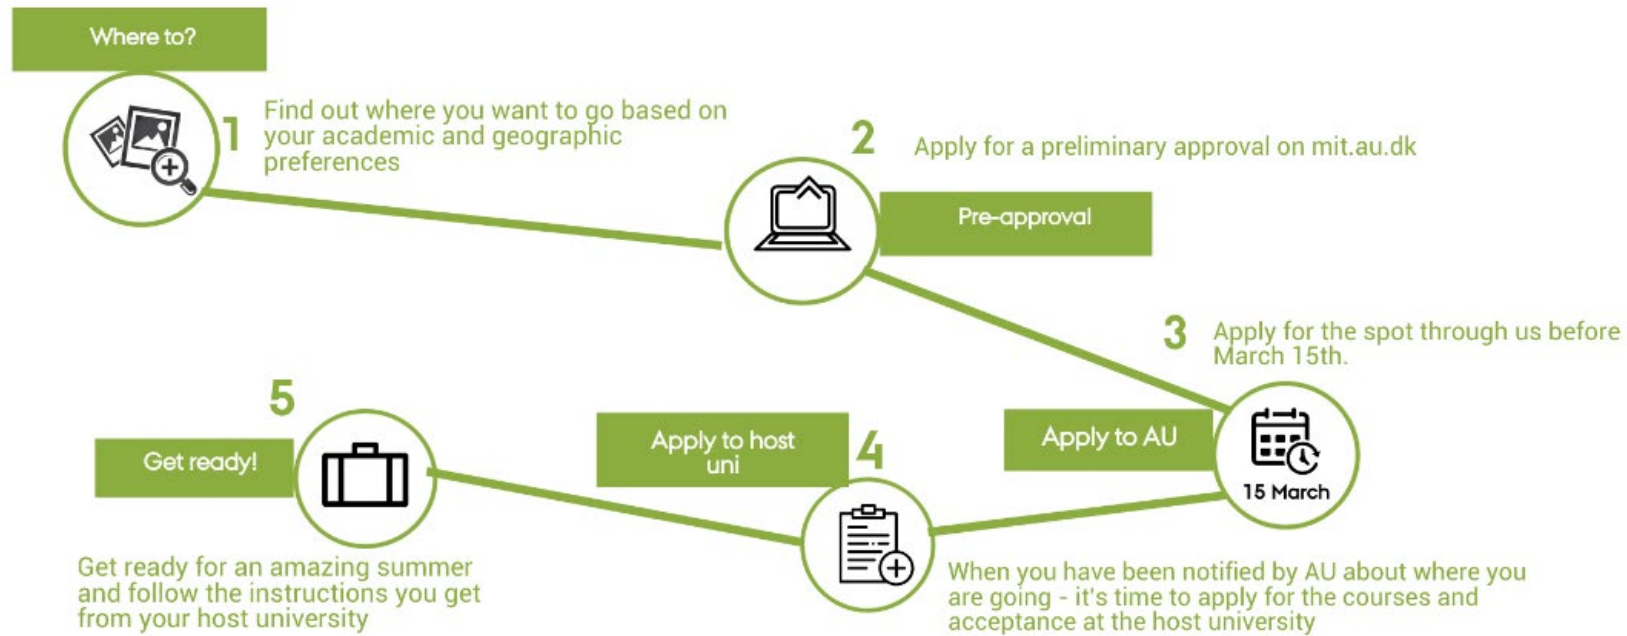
Where to?

1 Find out where you want to go based on your academic and geographic preferences

2 Apply for a preliminary approval on mit.au.dk

Pre-approval

3 Apply for the spot through us before March 15th.

Apply to AU

15 March

4 Apply to host uni

When you have been notified by AU about where you are going - it's time to apply for the courses and acceptance at the host university

5 Get ready!

Get ready for an amazing summer and follow the instructions you get from your host university